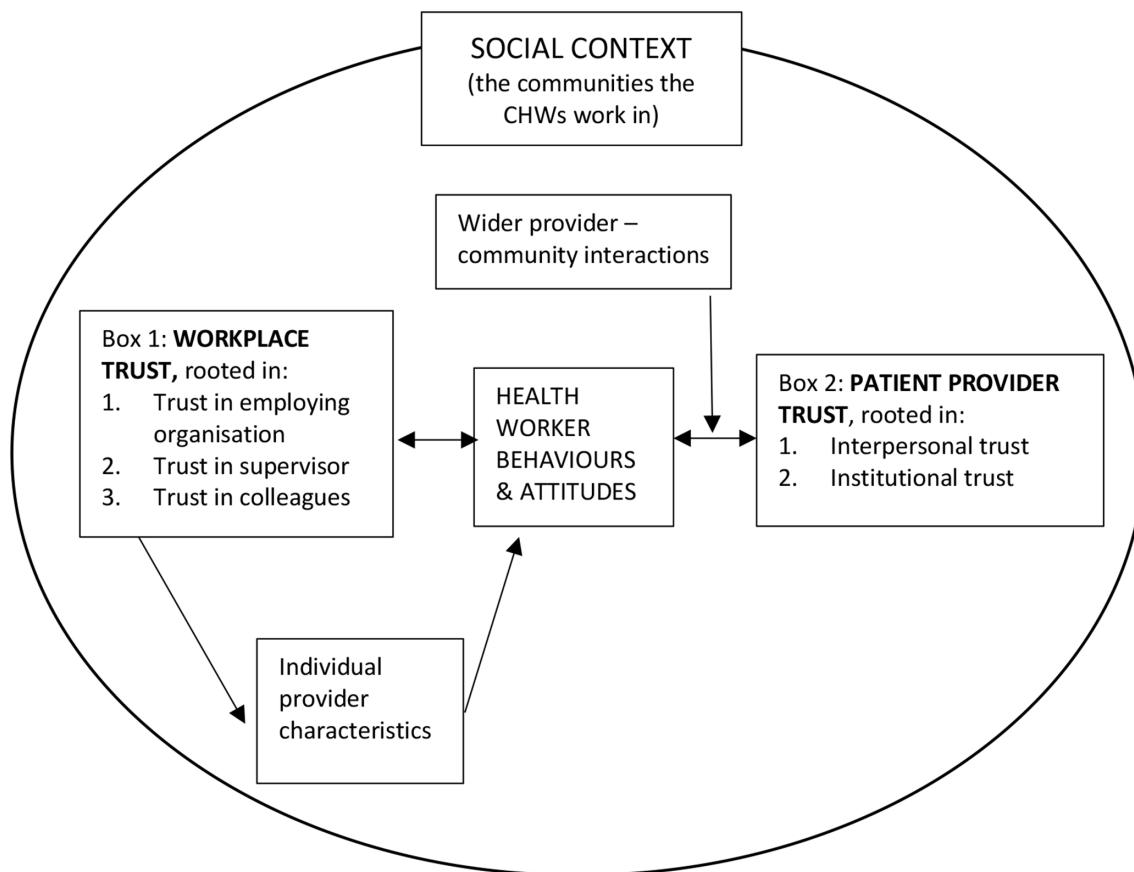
SOCIAL CONTEXT
(the communities the CHWs work in)

Wider provider – community interactions

Box 1: WORKPLACE TRUST, rooted in:
1. Trust in employing organisation
2. Trust in supervisor
3. Trust in colleagues

HEALTH WORKER BEHAVIOURS & ATTITUDES

Box 2: PATIENT PROVIDER TRUST, rooted in:
1. Interpersonal trust
2. Institutional trust

Individual provider characteristics